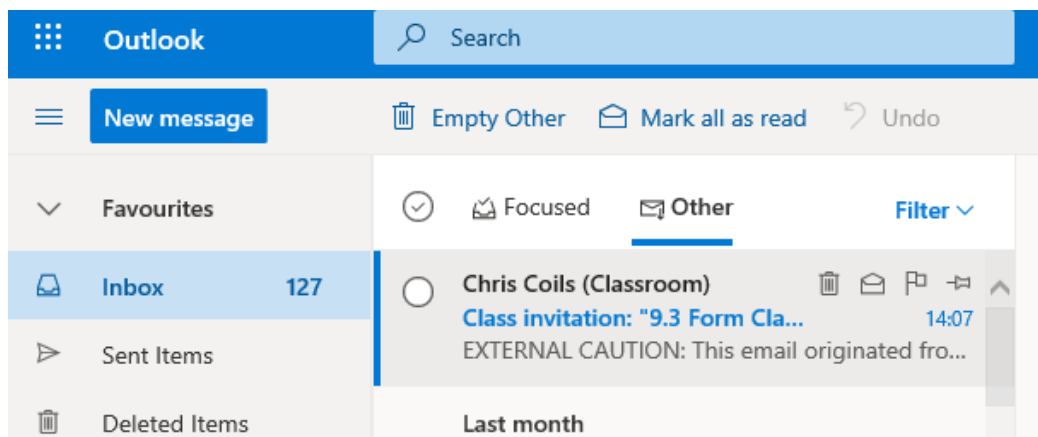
Outlook

Search

New message

Empty Other

Mark all as read

Undo

Favourites

Focused

Other

Filter

Inbox 127

Chris Coils (Classroom)

Class invitation: "9.3 Form Cla...

14:07

EXTERNAL CAUTION: This email originated fro...

Sent Items

Deleted Items

Last month